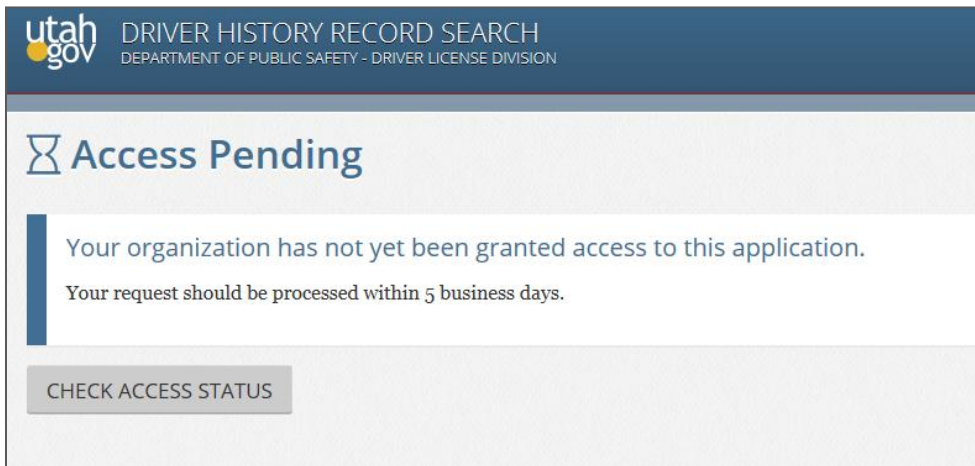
utah gov

DRIVER HISTORY RECORD SEARCH
DEPARTMENT OF PUBLIC SAFETY - DRIVER LICENSE DIVISION

Access Pending

Your organization has not yet been granted access to this application.

Your request should be processed within 5 business days.

CHECK ACCESS STATUS